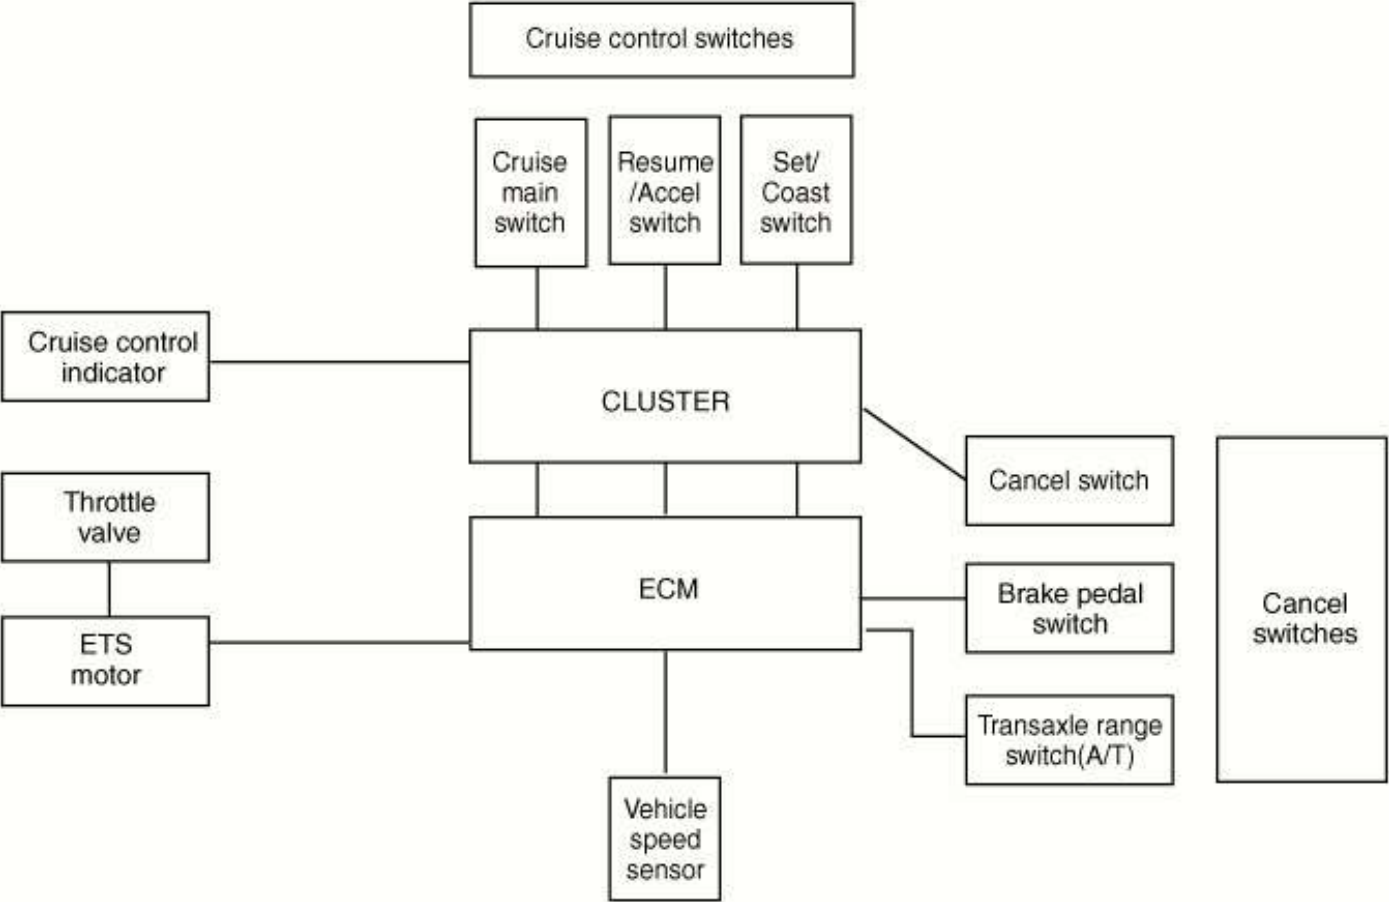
Cruise control switches

Cruise main switch

Resume /Accel switch

Set/ Coast switch

Cruise control indicator

CLUSTER

Cancel switch

Throttle valve

ECM

Brake pedal switch

Cancel switches

ETS motor

Transaxle range switch(A/T)

Vehicle speed sensor